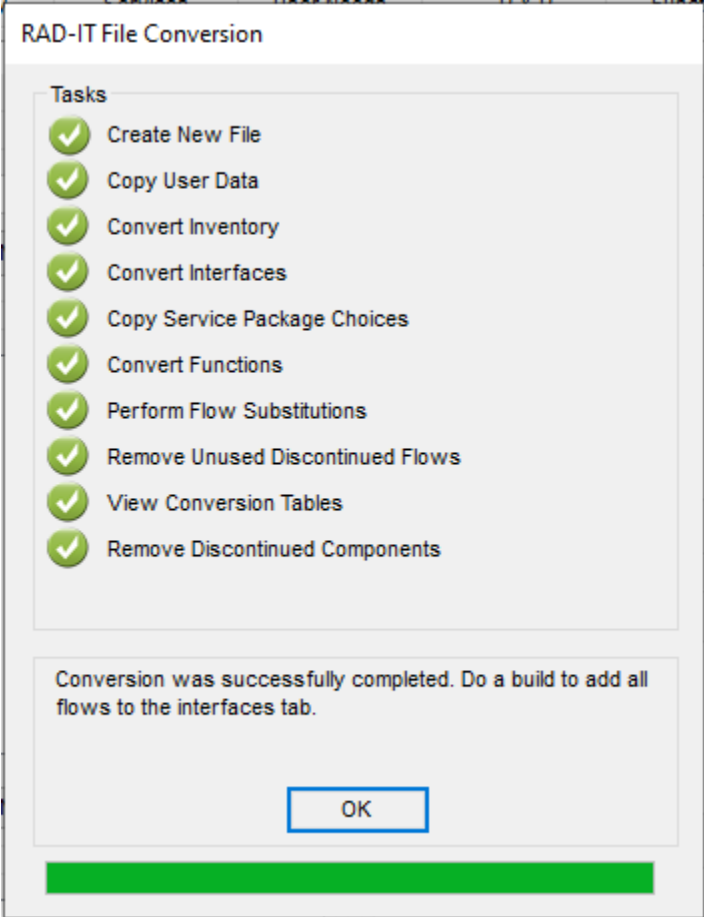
RAD-IT File Conversion

Tasks

Create New File

Copy User Data

Convert Inventory

Convert Interfaces

Copy Service Package Choices

Convert Functions

Perform Flow Substitutions

Remove Unused Discontinued Flows

View Conversion Tables

Remove Discontinued Components

Conversion was successfully completed. Do a build to add all flows to the interfaces tab.

OK